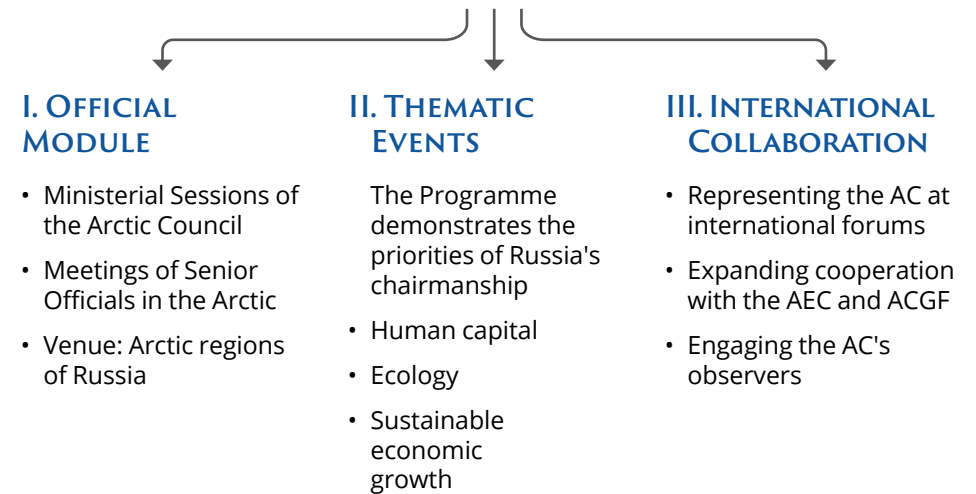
I. Official Module

- Ministerial Sessions of the Arctic Council
- Meetings of Senior Officials in the Arctic
- Venue: Arctic regions of Russia

II. Thematic Events

The Programme demonstrates the priorities of Russia's chairmanship

- Human capital
- Ecology
- Sustainable economic growth

III. International Collaboration

- Representing the AC at international forums
- Expanding cooperation with the AEC and ACGF
- Engaging the AC's observers